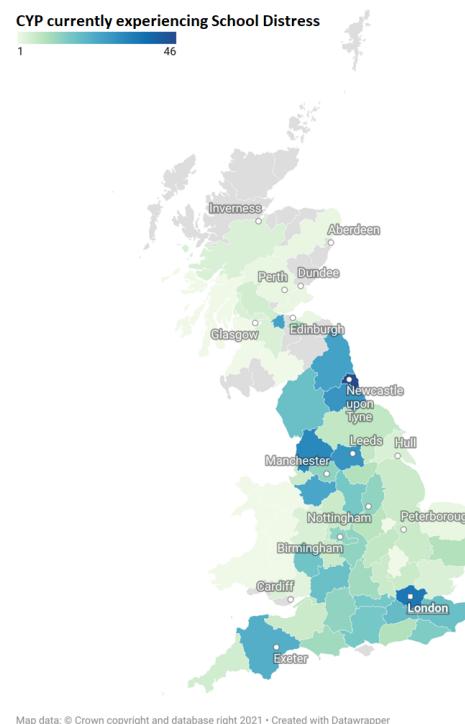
CYP currently experiencing School Distress

1

46

Inverness

Aberdeen

Perth

Dundee

Glasgow

Edinburgh

Newcastle upon Tyne

Leeds

Hull

Manchester

Nottingham

Peterboroug

Birmingham

Cardiff

London

Exeter

Map data: © Crown copyright and database right 2021 • Created with Datawrapper